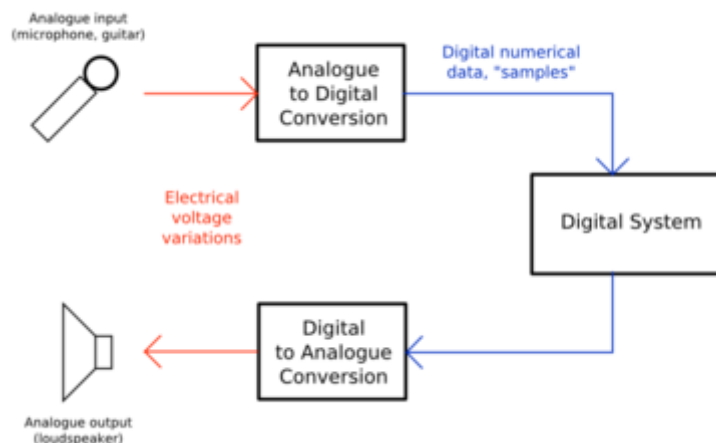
Analogue input (microphone, guitar)

Analogue to Digital Conversion

Digital numerical data, "samples"

Electrical voltage variations

Digital System

Digital to Analogue Conversion

Analogue output (loudspeaker)